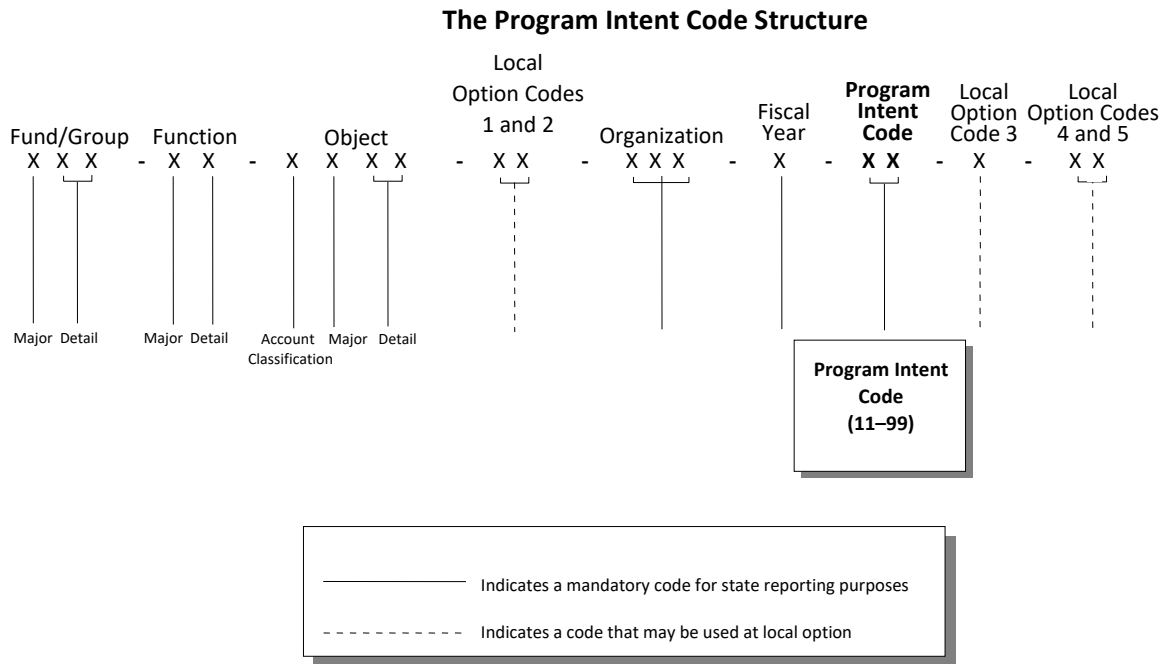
**The Program Intent Code Structure**

Fund/Group
X X X

Function
X X

Object
X X X X

Local Option Codes 1 and 2
X X

Organization
X X X

Fiscal Year
X

**Program Intent Code**
**X X**

Local Option Code 3
X

Local Option Codes 4 and 5
X X

- - - - - - - - -

Major Detail

Major Detail

Account Classification Major Detail

**Program Intent Code (11–99)**

Indicates a mandatory code for state reporting purposes

Indicates a code that may be used at local option